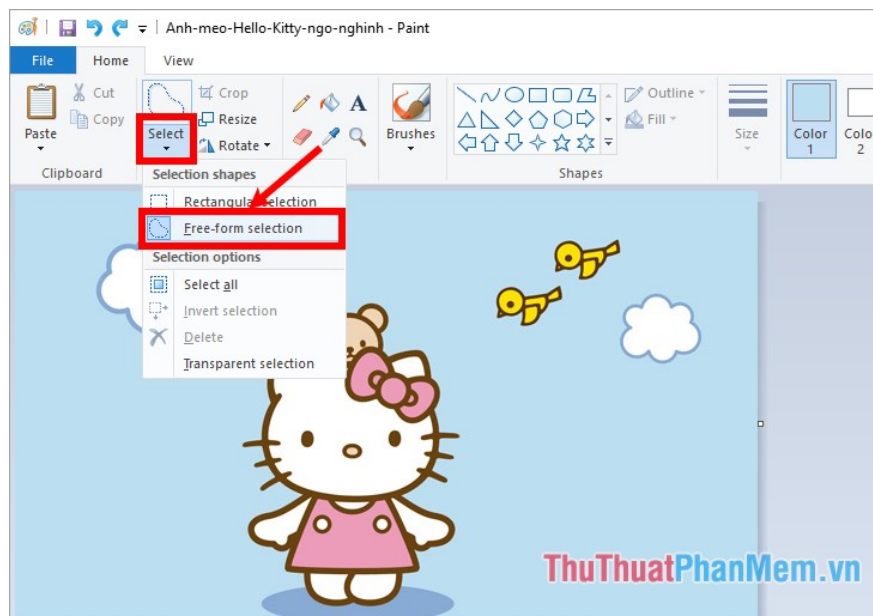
Anh-meo-Hello-Kitty-ngo-nghinh - Paint

File Home View

Paste Cut Copy Clipboard

Select Crop Resize Rotate

Brushes

Shapes

Outline Fill

Size

Color 1 Colo 2

Selection shapes

Rectangular selection

Free-form selection

Selection options

Select all

Invert selection

Delete

Transparent selection

ThuThuatPhanMem.vn